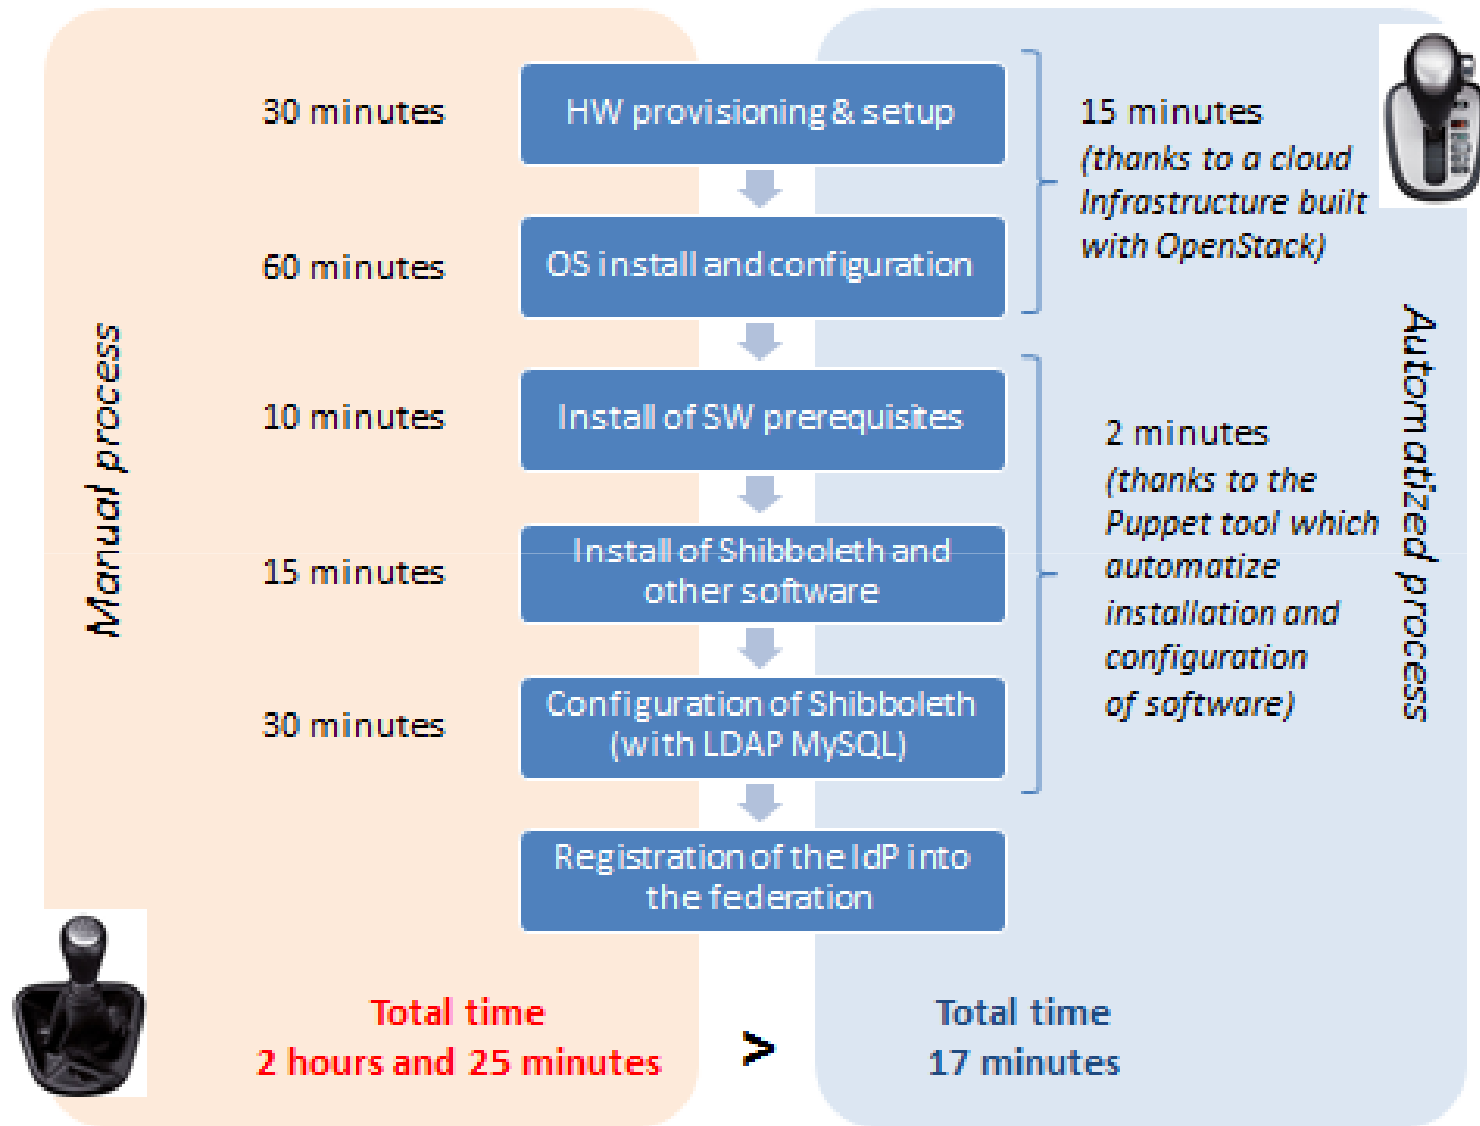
Manual process

30 minutes

HW provisioning & setup

60 minutes

OS install and configuration

10 minutes

Install of SW prerequisites

15 minutes

Install of Shibboleth and other software

30 minutes

Configuration of Shibboleth (with LDAP MySQL)

Registration of the IdP into the federation

15 minutes (thanks to a cloud Infrastructure built with OpenStack)

2 minutes (thanks to the Puppet tool which automatize installation and configuration of software)

Automatized process

Total time
2 hours and 25 minutes

>

Total time
17 minutes